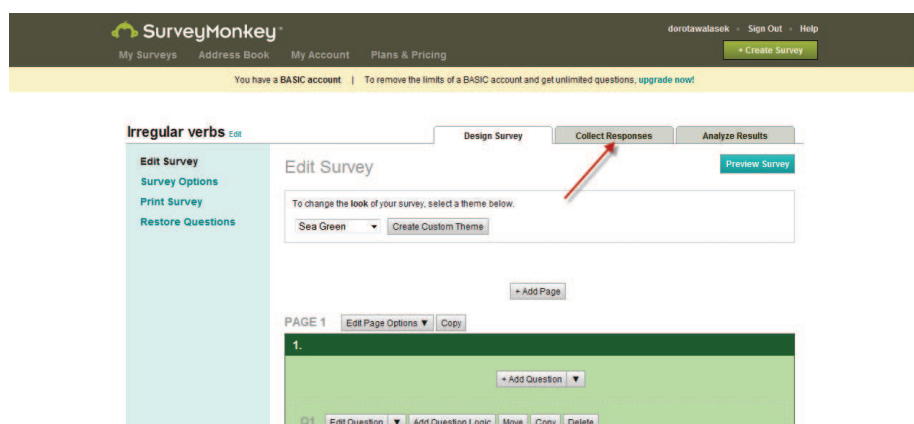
SurveyMonkey

My Surveys Address Book My Account Plans & Pricing

dorotawalasek • Sign Out • Help

+ Create Survey

You have a BASIC account | To remove the limits of a BASIC account and get unlimited questions, upgrade now!

Irregular verbs Edit

Design Survey Collect Responses Analyze Results

Edit Survey
Survey Options
Print Survey
Restore Questions

Edit Survey

Preview Survey

To change the look of your survey, select a theme below.

Sea Green Create Custom Theme

+ Add Page

PAGE 1 Edit Page Options ▼ Copy

1.

+ Add Question ▼

Q1 Edit Question ▼ Add Question Logic Move Copy Delete